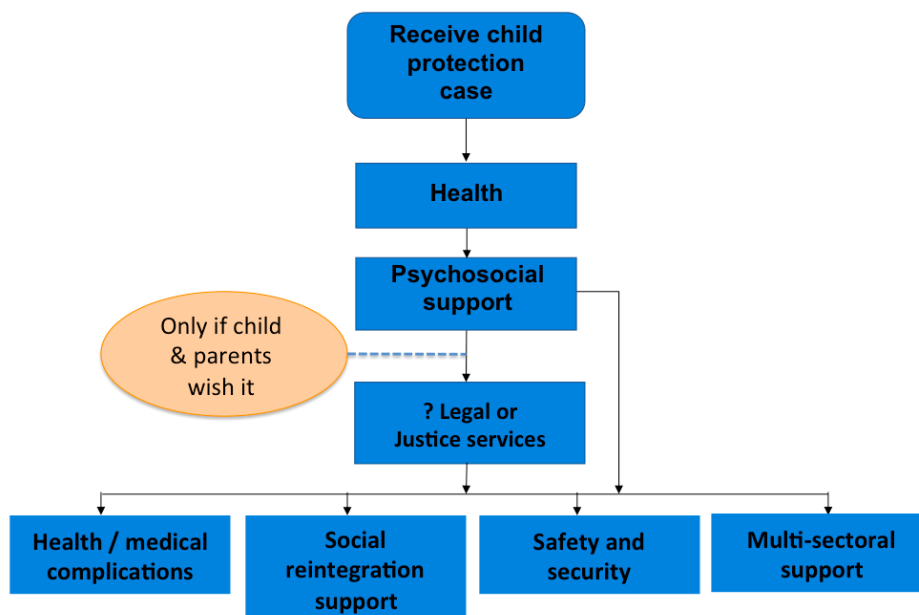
Receive child protection case

Health

Psychosocial support

Only if child & parents wish it

? Legal or Justice services

Health / medical complications

Social reintegration support

Safety and security

Multi-sectoral support